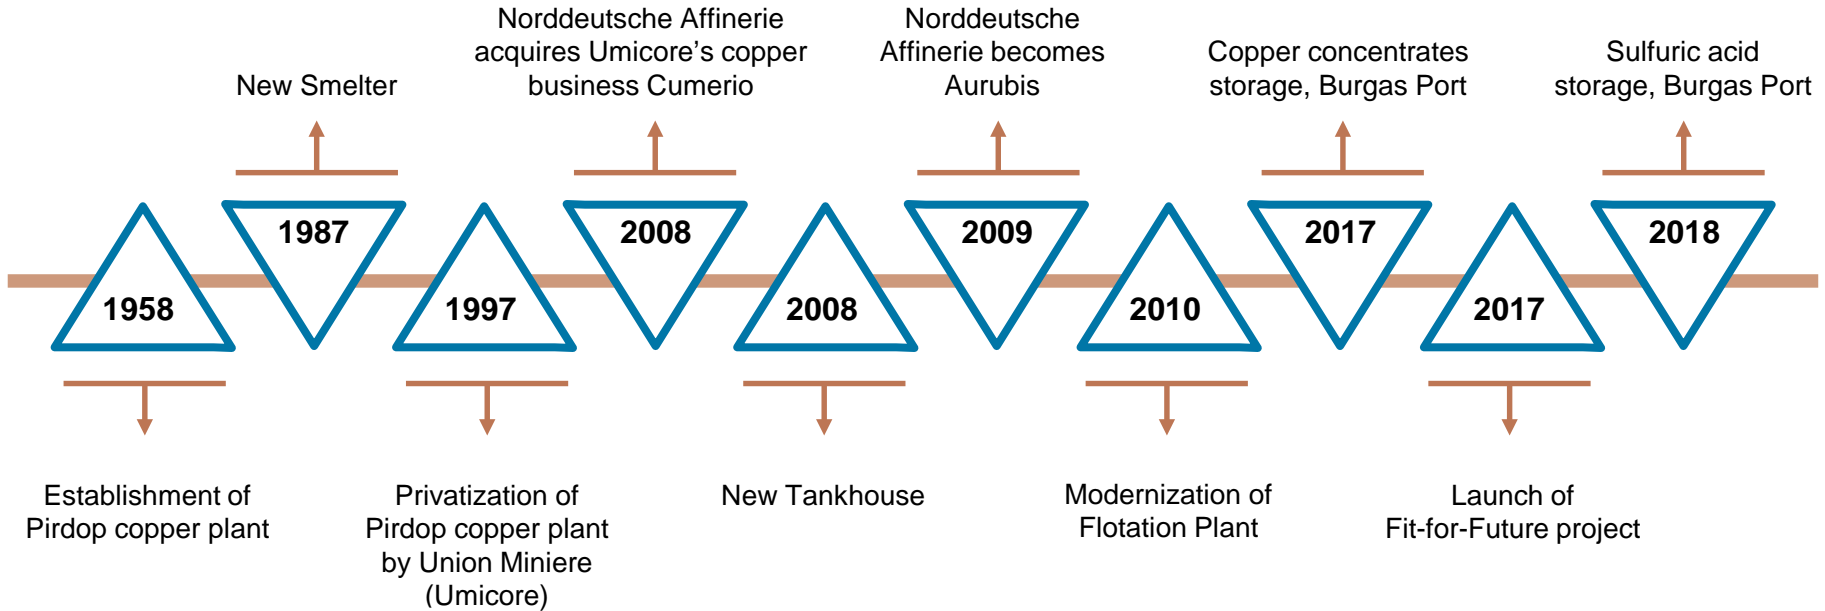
New Smelter

1987

Norddeutsche Affinerie acquires Umicore's copper business Cumerio

2008

Norddeutsche Affinerie becomes Aurubis

2009

Copper concentrates storage, Burgas Port

2017

Sulfuric acid storage, Burgas Port

2018

1958

Establishment of Pirdop copper plant

1997

Privatization of Pirdop copper plant by Union Miniere (Umicore)

2008

New Tankhouse

2010

Modernization of Flotation Plant

2017

Launch of Fit-for-Future project